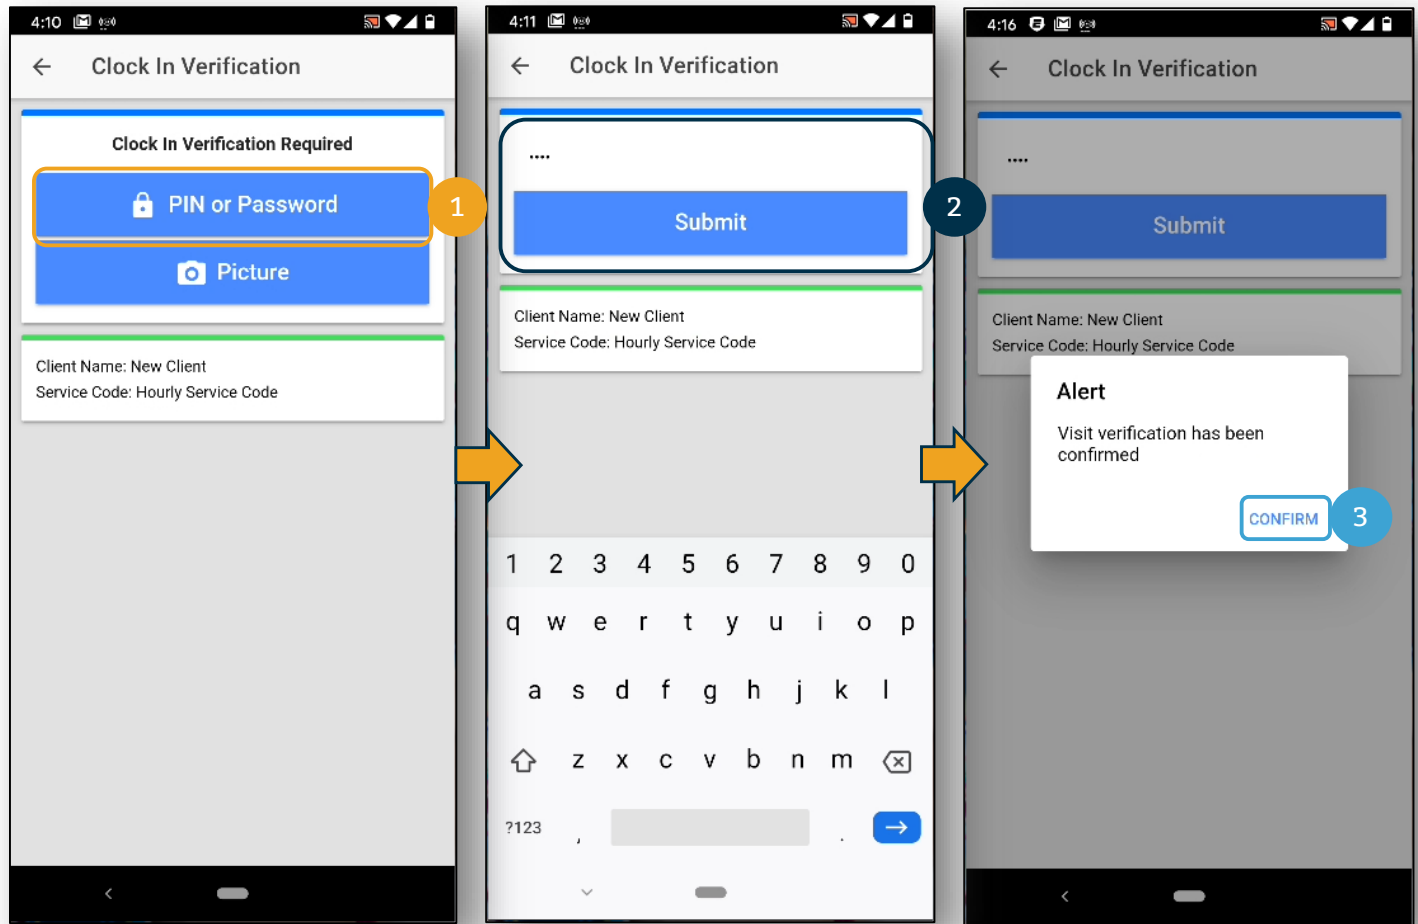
4:10

Clock In Verification

Clock In Verification Required

PIN or Password

1

Picture

Client Name: New Client
Service Code: Hourly Service Code

4:11

Clock In Verification

....

Submit

2

Client Name: New Client
Service Code: Hourly Service Code

1 2 3 4 5 6 7 8 9 0
q w e r t y u i o p
a s d f g h j k l
z x c v b n m
?123 , .

4:16

Clock In Verification

....

Submit

Client Name: New Client
Service Code: Hourly Service Code

Alert

Visit verification has been confirmed

CONFIRM

3